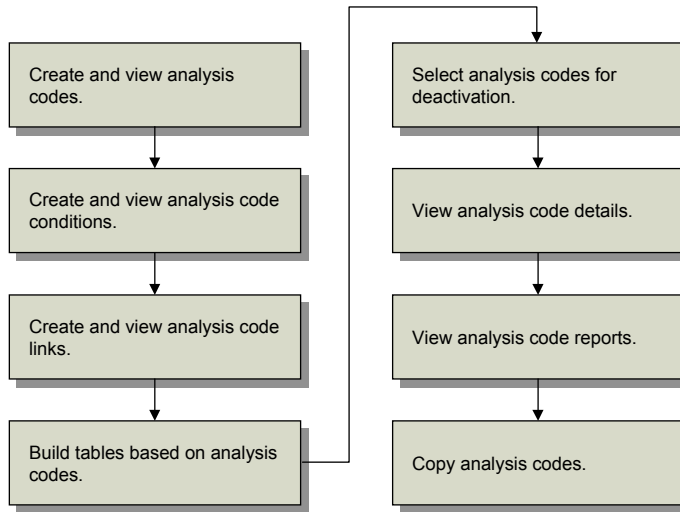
Create and view analysis codes.

Create and view analysis code conditions.

Create and view analysis code links.

Build tables based on analysis codes.

Select analysis codes for deactivation.

View analysis code details.

View analysis code reports.

Copy analysis codes.